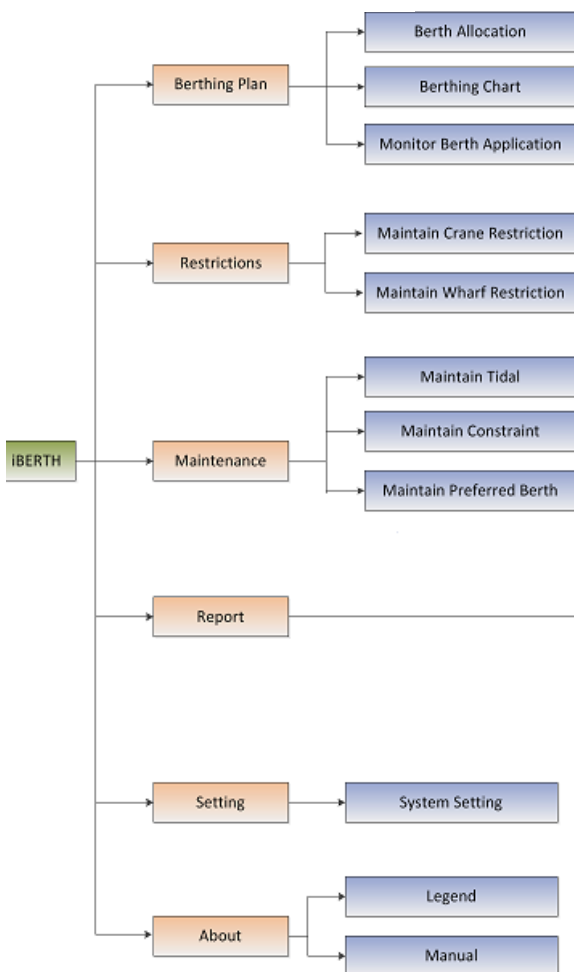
iBERTH

Berthing Plan

Berth Allocation

Berthing Chart

Monitor Berth Application

Restrictions

Maintain Crane Restriction

Maintain Wharf Restriction

Maintenance

Maintain Tidal

Maintain Constraint

Maintain Preferred Berth

Report

Setting

System Setting

About

Legend

Manual